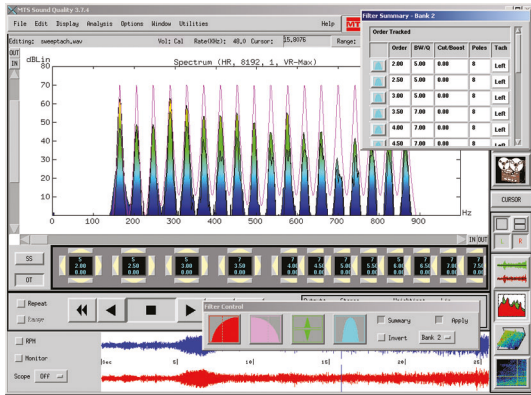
MTS Sound Quality 3.7.4

File Edit Display Analysis Options Window Utilities Help

Editing: sweeptach.wav Vol: Cal Rate(KHz): 48.0 Cursor: 15.8076 Range:

OUT
IN

dBLin
Spectrum (HR, 8192, 1, VR-Max)

70
65
60
55
50
45
40
35
30

0 100 200 300 400 500 600 700 800 900
Hz

IN OUT

SS
OT

| 5 | 5 | 5 | 5 | 7 | 7 | 7 | 7 | 7 | 7 | 7 | 7 |
|---|---|---|---|---|---|---|---|---|---|---|---|
| 2.00 | 2.50 | 3.00 | 3.50 | 4.00 | 4.50 | 5.00 | 5.50 | 6.00 | 6.50 | 7.00 | 7.50 |
| 0.00 | 0.00 | 0.00 | 0.00 | 0.00 | 0.00 | 0.00 | 0.00 | 0.00 | 0.00 | 0.00 | 0.00 |

Filter Summary - Bank 2

Order Tracked

| | Order | BW/Q | Cut/Boost | Poles | Tech |
|---|---|---|---|---|---|
| | 2.00 | 5.00 | 0.00 | 8 | Left |
| | 2.50 | 5.00 | 0.00 | 8 | Left |
| | 3.00 | 5.00 | 0.00 | 8 | Left |
| | 3.50 | 7.00 | 0.00 | 8 | Left |
| | 4.00 | 7.00 | 0.00 | 8 | Left |
| | 4.50 | 7.00 | 0.00 | 8 | Left |

CURSOR

Repeat
Range

Filter Control

Summary Apply
Invert Bank 2

RPM
Monitor
Scope OFF

Sec 5 10 15